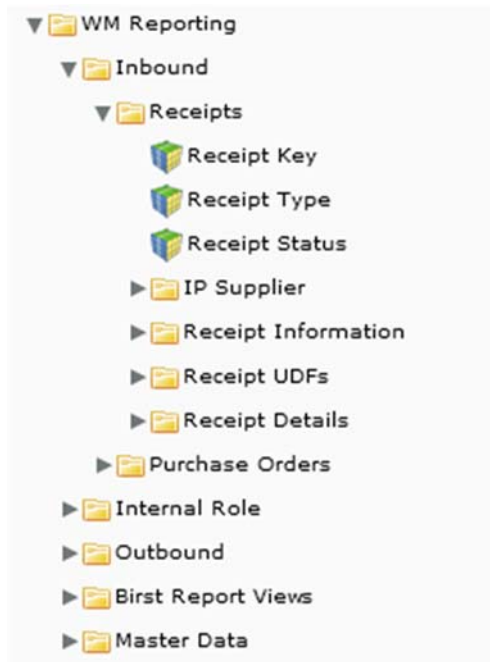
WM Reporting
Inbound
Receipts
Receipt Key
Receipt Type
Receipt Status
IP Supplier
Receipt Information
Receipt UDFs
Receipt Details
Purchase Orders
Internal Role
Outbound
Birst Report Views
Master Data